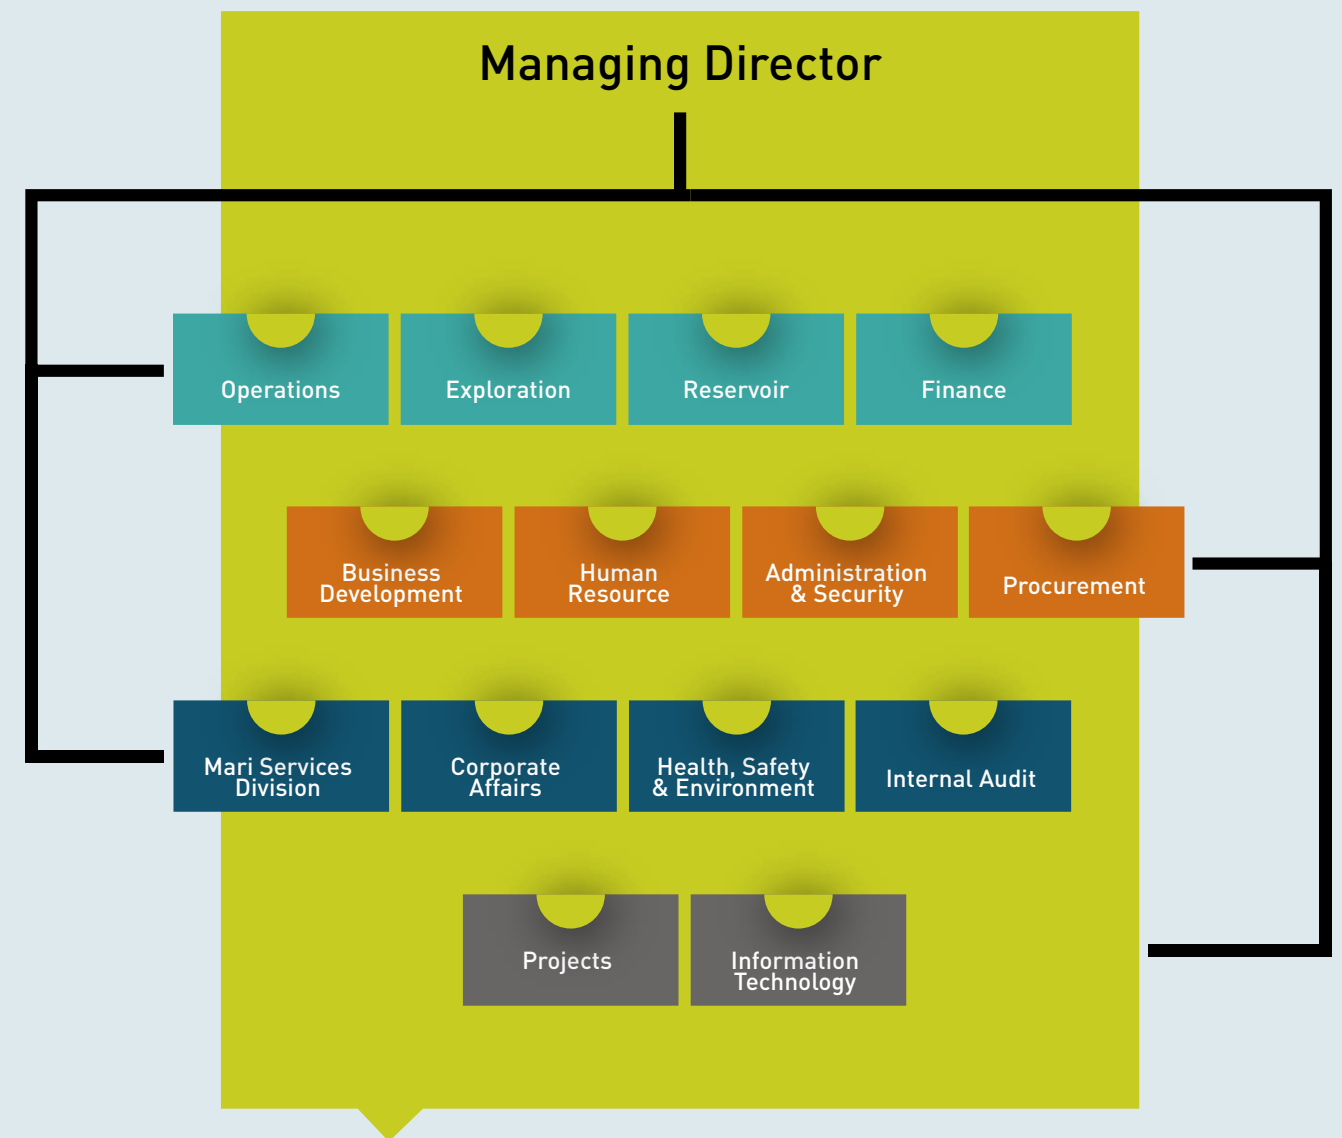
Managing Director

Operations

Exploration

Reservoir

Finance

Business Development

Human Resource

Administration & Security

Procurement

Mari Services Division

Corporate Affairs

Health, Safety & Environment

Internal Audit

Projects

Information Technology